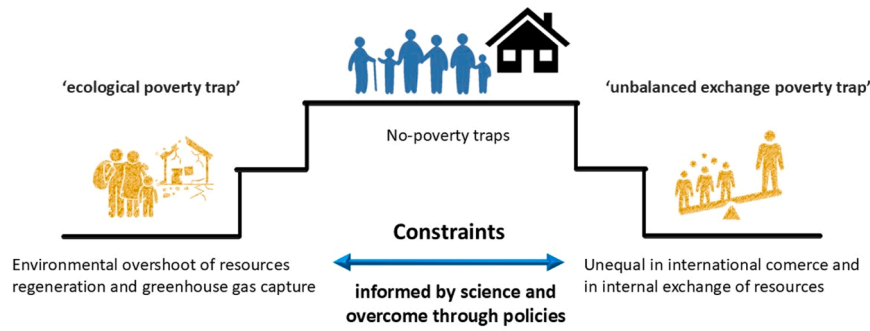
‘ecological poverty trap’

‘unbalanced exchange poverty trap’

No-poverty traps

Constraints

Environmental overshoot of resources regeneration and greenhouse gas capture

informed by science and overcome through policies

Unequal in international comerce and in internal exchange of resources